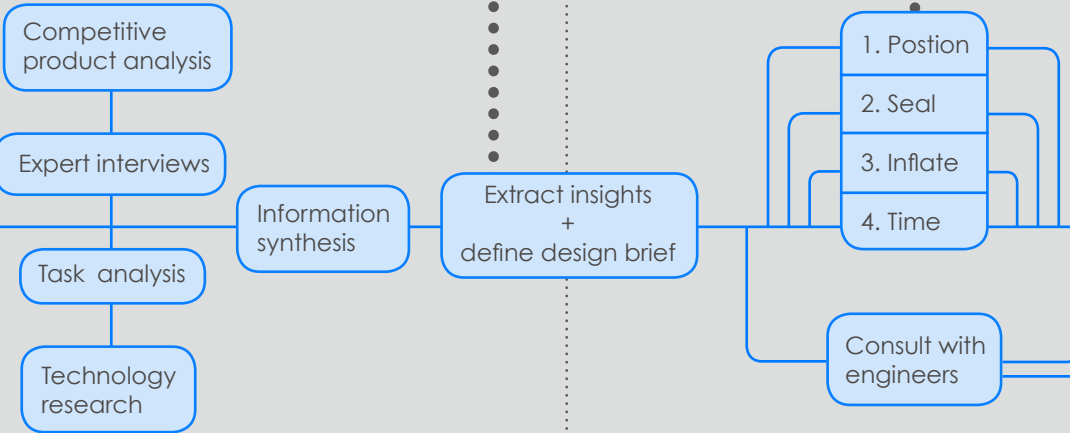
Competitive product analysis

Expert interviews

Task analysis

Technology research

Information synthesis

Extract insights
+
define design brief

1. Postion

2. Seal

3. Inflate

4. Time

Consult with engineers